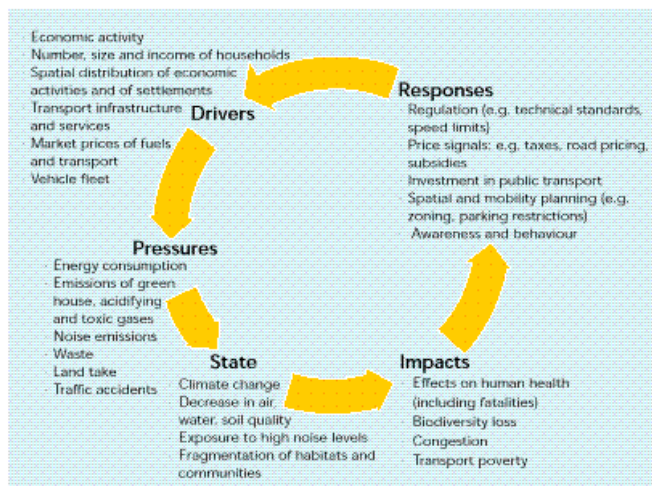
· Economic activity
· Number, size and income of households
· Spatial distribution of economic activities and of settlements
· Transport infrastructure and services
· Market prices of fuels and transport
· Vehicle fleet

Drivers

Responses
· Regulation (e.g. technical standards, speed limits)
· Price signals: e.g, taxes, road pricing, subsidies
· Investment in public transport
· Spatial and mobility planning (e.g. zoning, parking restrictions)
· Awareness and behaviour

Pressures
· Energy consumption
· Emissions of green house, acidifying and toxic gases
· Noise emissions
· Waste
· Land take
· Traffic accidents

State
· Climate change
· Decrease in air, water, soil quality
· Exposure to high noise levels
· Fragmentation of habitats and communities

Impacts
· Effects on human health (including fatalities)
· Biodiversity loss
· Congestion
· Transport poverty